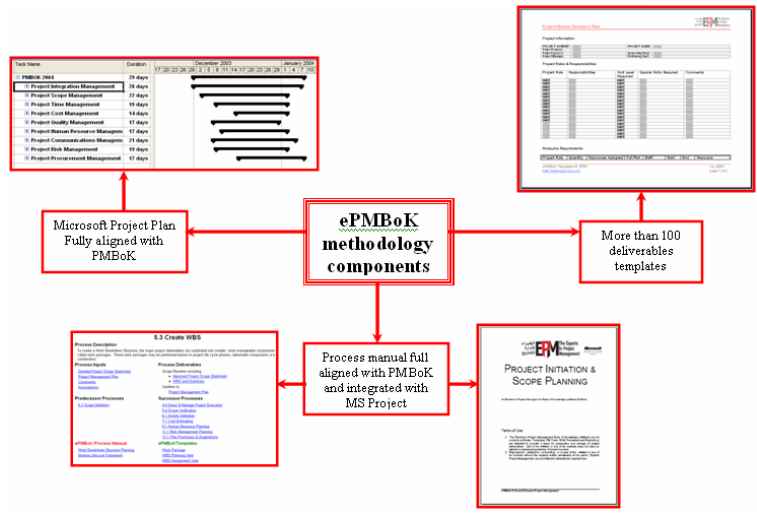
| Task Name | Duration |
|---|---|
| PMBOK 2004 | 29 days |
| Project Integration Management | 28 days |
| Project Scope Management | 22 days |
| Project Time Management | 19 days |
| Project Cost Management | 14 days |
| Project Quality Management | 17 days |
| Project Human Resource Managem | 17 days |
| Project Communications Managem | 21 days |
| Project Risk Management | 19 days |
| Project Procurement Management | 17 days |

December 2003 January 2004
17 20 23 26 29 2 5 8 11 14 17 20 23 26 29 1 4 7 10

Project Human Resource Plan

Project Information

Project Roles & Responsibilities

Resource Requirements

ePMBoK
methodology
components

Microsoft Project Plan Fully aligned with PMBoK

More than 100 deliverables templates

5.3 Create WBS

Process Description

Process Inputs

Process Deliverables

Predecessor Processes

Successor Processes

ePMBoK Process Manual

ePMBoK Templates

Process manual full aligned with PMBoK and integrated with MS Project

The Experts in Project Management

PROJECT INITIATION & SCOPE PLANNING

Terms of Use